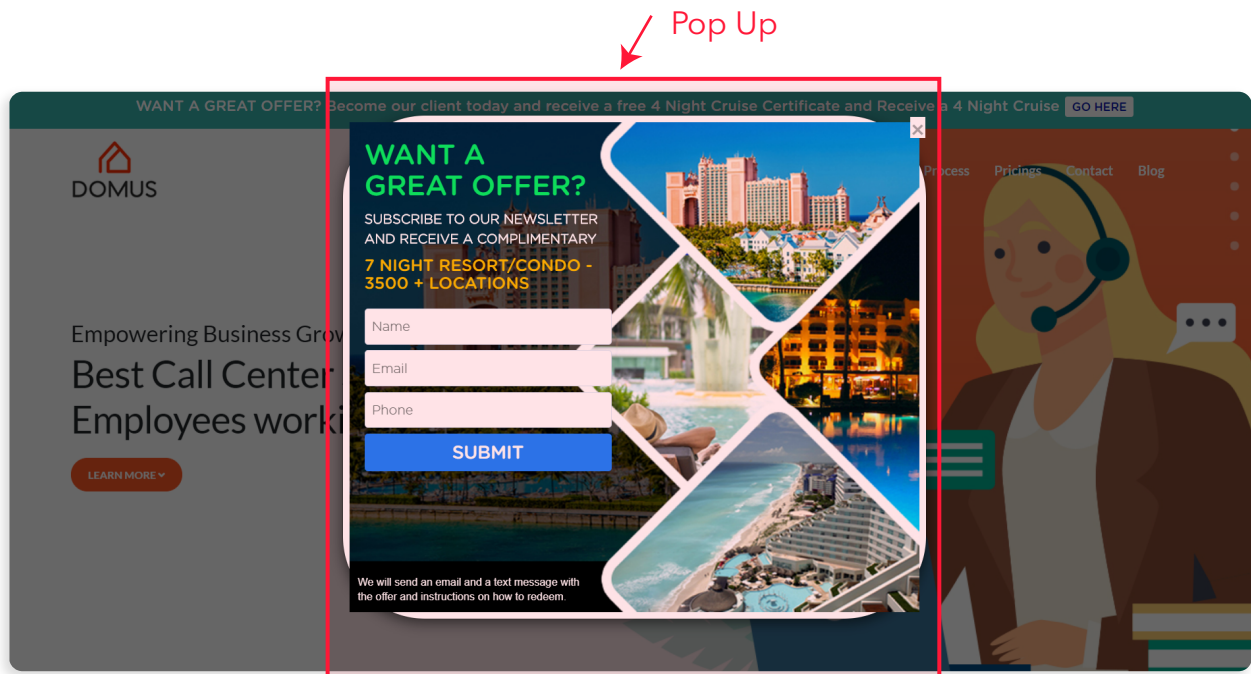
Pop Up

WANT A GREAT OFFER? Become our client today and receive a free 4 Night Cruise Certificate and Receive a 4 Night Cruise GO HERE

DOMUS

Process Pricings Contact Blog

Empowering Business Grow

Best Call Center

Employees worki

LEARN MORE

×

WANT A GREAT OFFER?

SUBSCRIBE TO OUR NEWSLETTER AND RECEIVE A COMPLIMENTARY

7 NIGHT RESORT/CONDO - 3500 + LOCATIONS

Name

Email

Phone

SUBMIT

We will send an email and a text message with the offer and instructions on how to redeem.